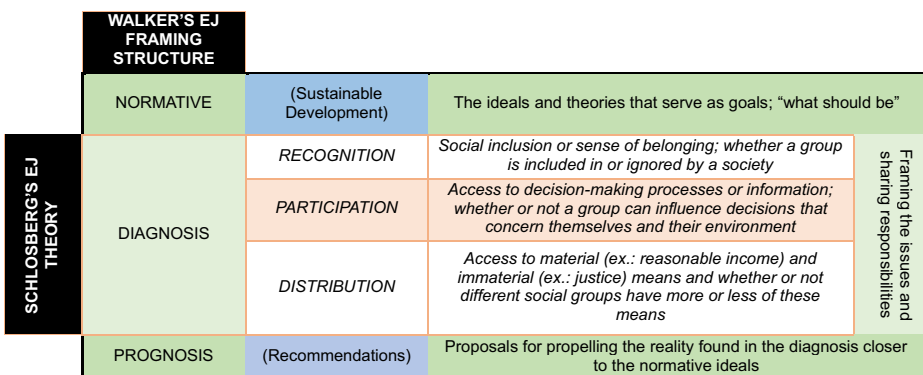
WALKER'S EJ FRAMING STRUCTURE

SCHLOSBERG'S EJ THEORY

| | | |
|---|---|---|
| NORMATIVE | (Sustainable Development) | The ideals and theories that serve as goals; "what should be" |
| DIAGNOSIS | *RECOGNITION* | *Social inclusion or sense of belonging; whether a group is included in or ignored by a society* |
| | *PARTICIPATION* | *Access to decision-making processes or information; whether or not a group can influence decisions that concern themselves and their environment* |
| | *DISTRIBUTION* | *Access to material (ex.: reasonable income) and immaterial (ex.: justice) means and whether or not different social groups have more or less of these means* |
| PROGNOSIS | (Recommendations) | Proposals for propelling the reality found in the diagnosis closer to the normative ideals |

Framing the issues and sharing responsibilities